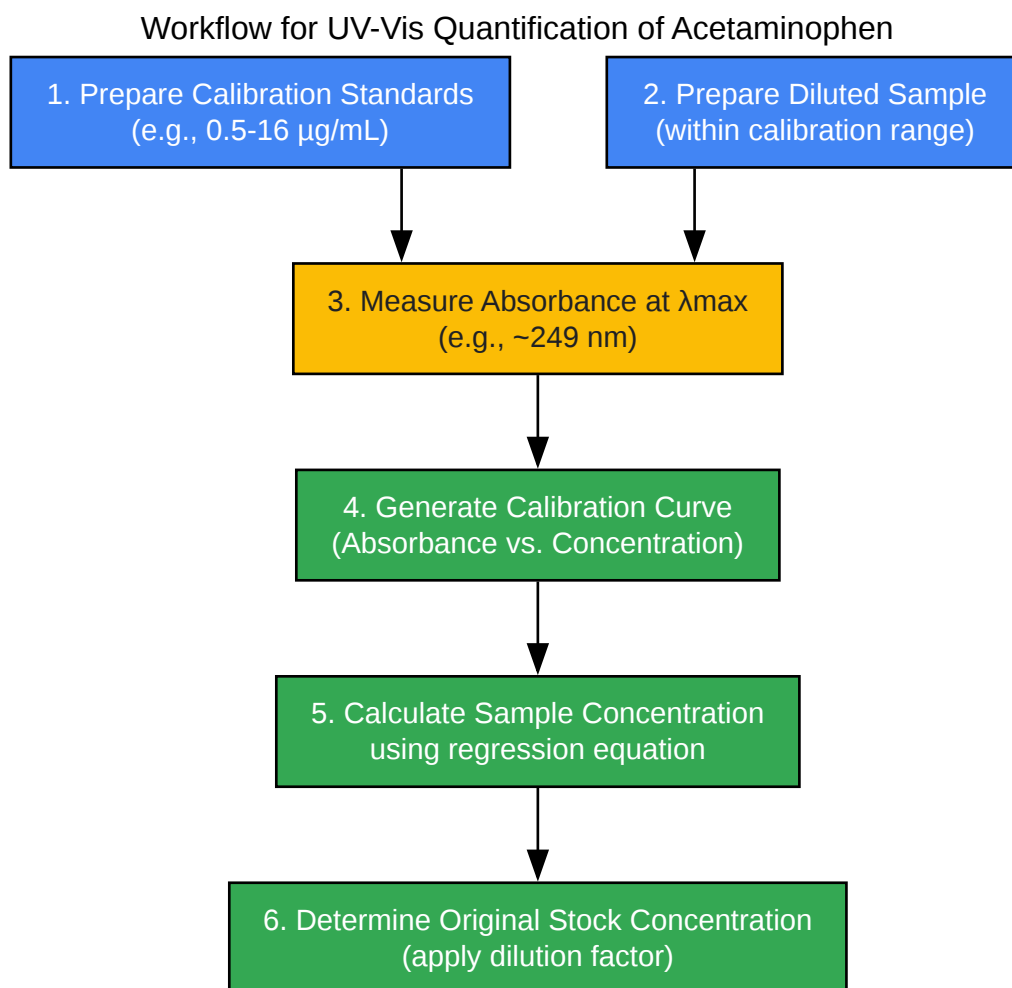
Workflow for UV-Vis Quantification of Acetaminophen

1. Prepare Calibration Standards
(e.g., 0.5-16 µg/mL)

2. Prepare Diluted Sample
(within calibration range)

3. Measure Absorbance at λmax
(e.g., ~249 nm)

4. Generate Calibration Curve
(Absorbance vs. Concentration)

5. Calculate Sample Concentration
using regression equation

6. Determine Original Stock Concentration
(apply dilution factor)